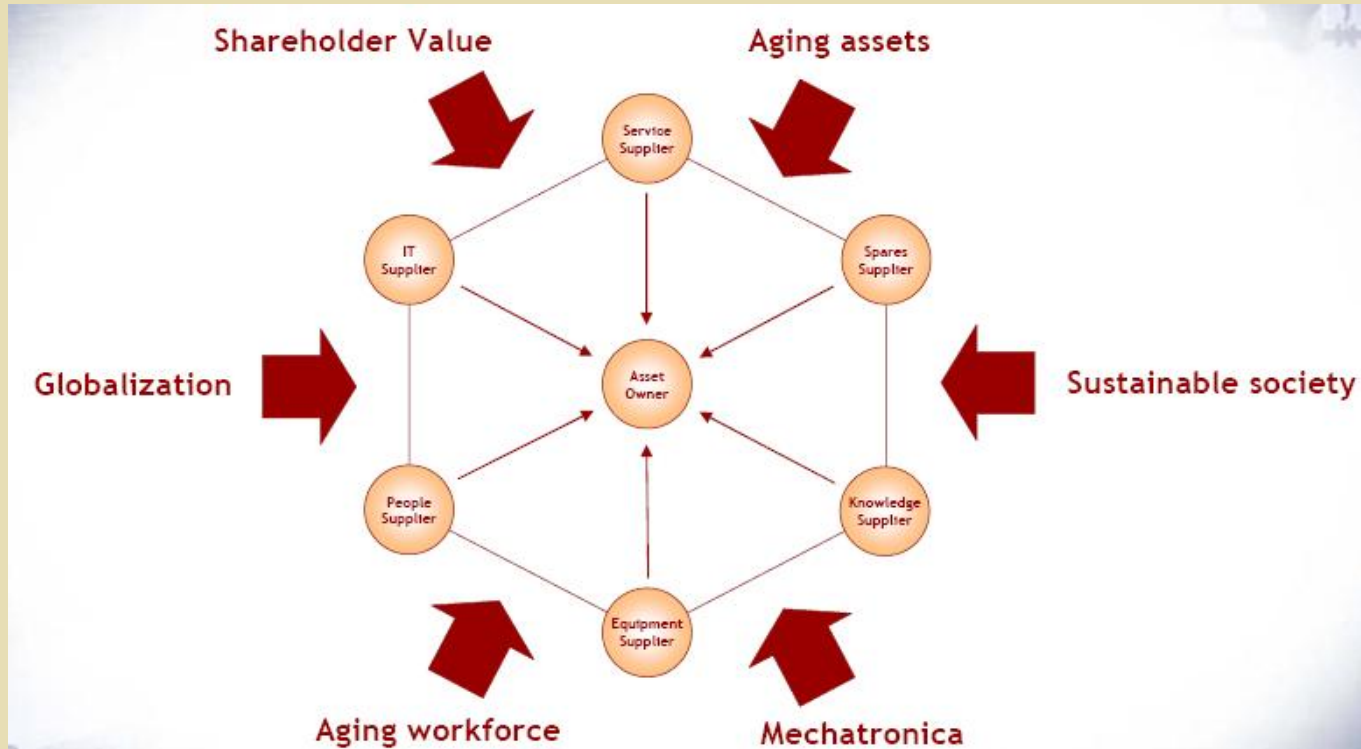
Shareholder Value

Aging assets

Service Supplier

IT Supplier

Spares Supplier

Globalization

Asset Owner

Sustainable society

People Supplier

Knowledge Supplier

Equipment Supplier

Aging workforce

Mechatronica